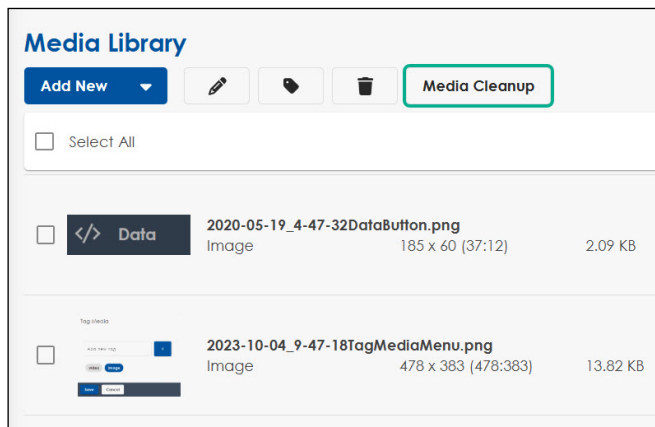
Media Library

Add New

Media Cleanup

Select All

</> Data

2020-05-19_4-47-32DataButton.png
Image 185 x 60 (37:12) 2.09 KB

Tag Media

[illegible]

Video Image

Save Cancel

2023-10-04_9-47-18TagMediaMenu.png
Image 478 x 383 (478:383) 13.82 KB